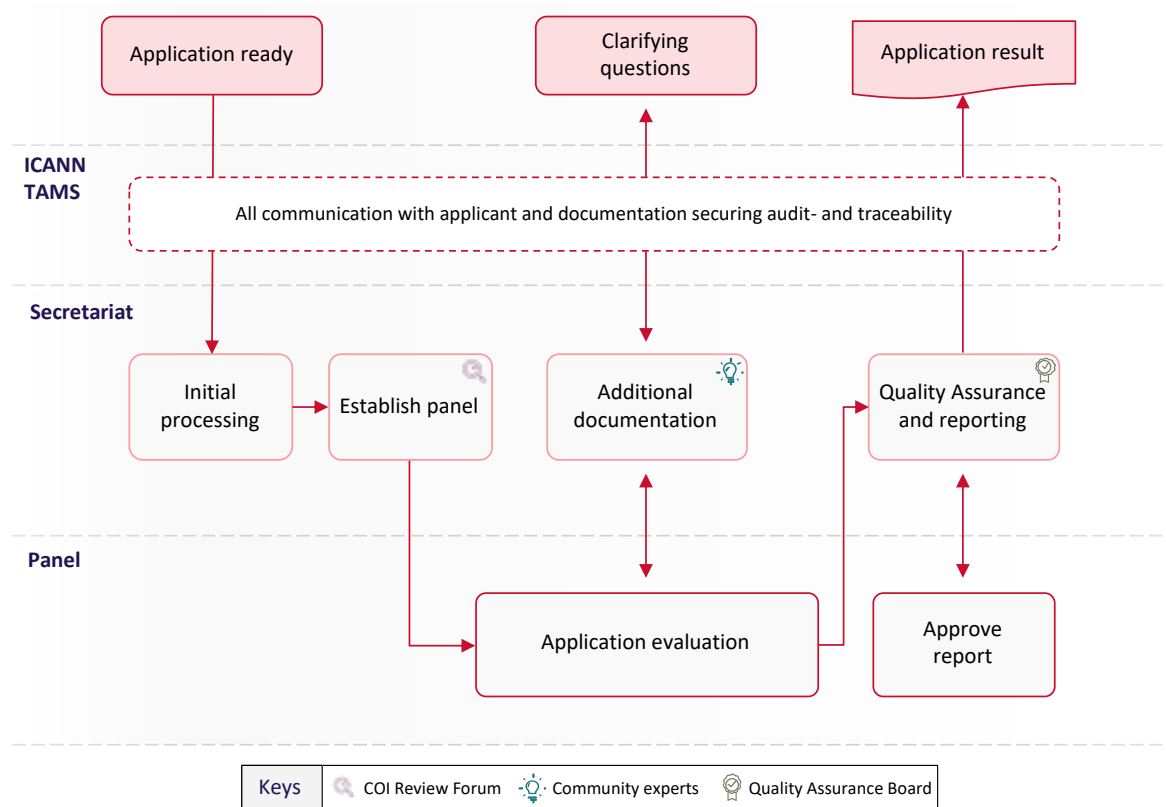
Application ready

Clarifying questions

Application result

ICANN TAMS

All communication with applicant and documentation securing audit- and traceability

Secretariat

Initial processing

Establish panel

Additional documentation

Quality Assurance and reporting

Panel

Application evaluation

Approve report

Keys | COI Review Forum | Community experts | Quality Assurance Board